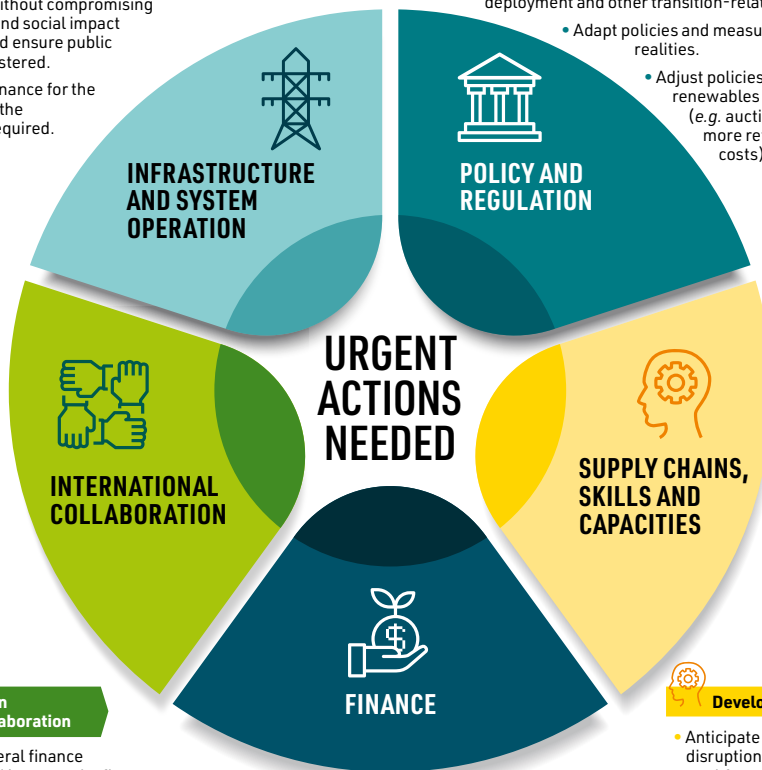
ithout compromising
nd social impact
d ensure public
stered.

nance for the
the
equired.

deployment and other transition-relat

• Adapt policies and measu realities.

• Adjust policies renewables (e.g. aucti more re costs)

INFRASTRUCTURE AND SYSTEM OPERATION

POLICY AND REGULATION

URGENT ACTIONS NEEDED

INTERNATIONAL COLLABORATION

SUPPLY CHAINS, SKILLS AND CAPACITIES

FINANCE

n
aboration

eral finance

Develo

• Anticipate disruption